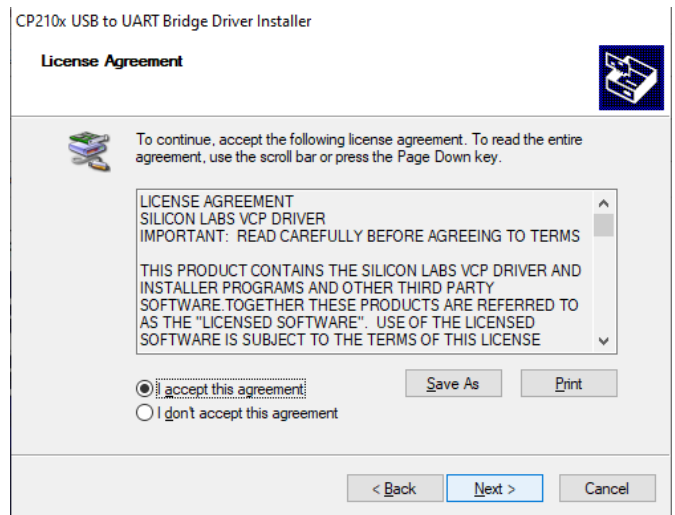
CP210x USB to UART Bridge Driver Installer

License Agreement

To continue, accept the following license agreement. To read the entire agreement, use the scroll bar or press the Page Down key.

LICENSE AGREEMENT
SILICON LABS VCP DRIVER
IMPORTANT: READ CAREFULLY BEFORE AGREEING TO TERMS

THIS PRODUCT CONTAINS THE SILICON LABS VCP DRIVER AND INSTALLER PROGRAMS AND OTHER THIRD PARTY SOFTWARE.TOGETHER THESE PRODUCTS ARE REFERRED TO AS THE "LICENSED SOFTWARE". USE OF THE LICENSED SOFTWARE IS SUBJECT TO THE TERMS OF THIS LICENSE

I accept this agreement

I don't accept this agreement

Save As

Print

< Back

Next >

Cancel